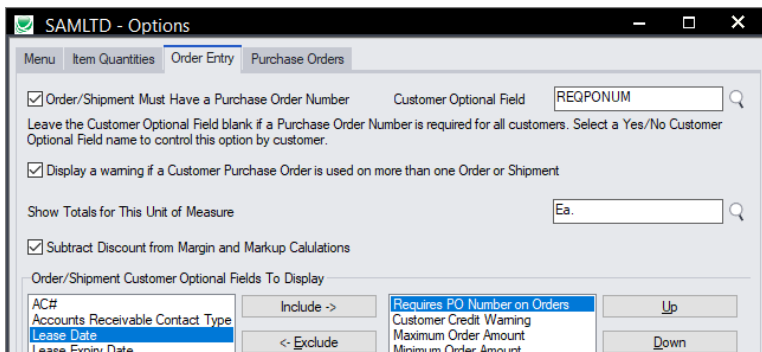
SAMLTD - Options

Menu | Item Quantities | Order Entry | Purchase Orders

☑ Order/Shipment Must Have a Purchase Order Number    Customer Optional Field    REQPONUM

Leave the Customer Optional Field blank if a Purchase Order Number is required for all customers. Select a Yes/No Customer Optional Field name to control this option by customer.

☑ Display a warning if a Customer Purchase Order is used on more than one Order or Shipment

Show Totals for This Unit of Measure    Ea.

☑ Subtract Discount from Margin and Markup Calulations

Order/Shipment Customer Optional Fields To Display

AC#
Accounts Receivable Contact Type
Lease Date
Lease Expiry Date

Include ->

<- Exclude

Requires PO Number on Orders
Customer Credit Warning
Maximum Order Amount
Minimum Order Amount

Up

Down